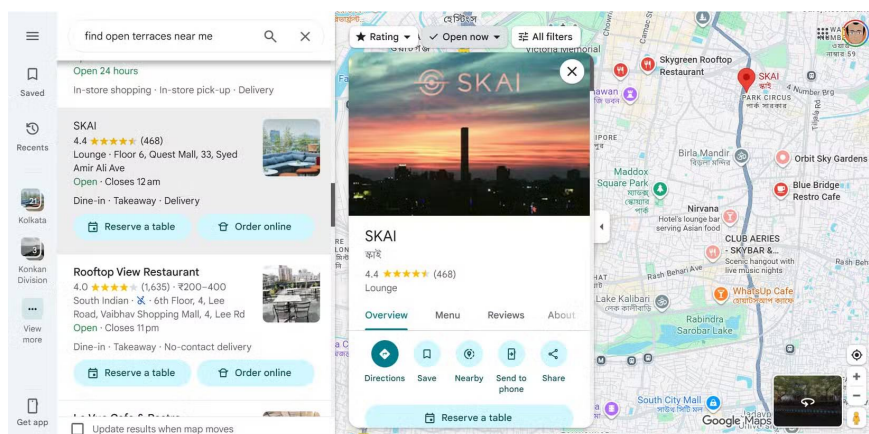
find open terraces near me

Saved

Recents

Kolkata

Konkan Division

View more

Get app

Open 24 hours
In-store shopping · In-store pick-up · Delivery

SKAI
4.4 ★★★★★ (468)
Lounge · Floor 6, Quest Mall, 33, Syed Amir Ali Ave
Open · Closes 12 am
Dine-in · Takeaway · Delivery
Reserve a table
Order online

Rooftop View Restaurant
4.0 ★★★★★ (1,635) · ₹200–400
South Indian · 6th Floor, 4, Lee Road, Vaibhav Shopping Mall, 4, Lee Rd
Open · Closes 11 pm
Dine-in · Takeaway · No-contact delivery
Reserve a table
Order online

Update results when map moves

Rating
Open now
All filters

SKAI

SKAI
স্কাই
4.4 ★★★★★ (468)
Lounge

Overview
Menu
Reviews
About

Directions
Save
Nearby
Send to phone
Share

Reserve a table

Skygreen Rooftop Restaurant
SKAI
স্কাই
PARK CIRCUS
Birla Mandir
Orbit Sky Gardens
Maddox Square Park
Blue Bridge Restro Cafe
Nirvana
Hotel's lounge bar serving Asian food
CLUB AERIES - SKYBAR &...
Scenic hangout with live music nights
Rash Behari Ave
WhatsUp Cafe
Lake Kalibari
Rabindra Sarobar Lake
South City Mall
Google Maps